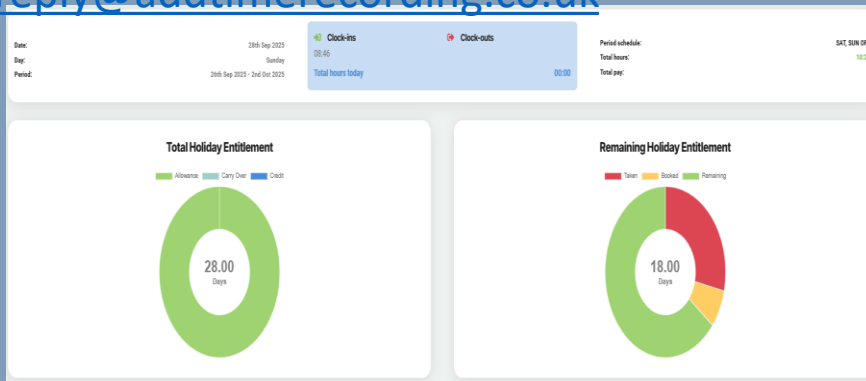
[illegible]eply@addtimerecording.co.uk

Date: 28th Sep 2025
Day: Sunday
Period: 26th Sep 2025 - 2nd Oct 2025

Clock-ins
08:46
Clock-outs
Total hours today 00:00

Period schedule: SAT, SUN O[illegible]
Total hours: 10:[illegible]
Total pay:

Total Holiday Entitlement
Allowance Carry Over Credit
28.00
Days

Remaining Holiday Entitlement
Taken Booked Remaining
18.00
Days